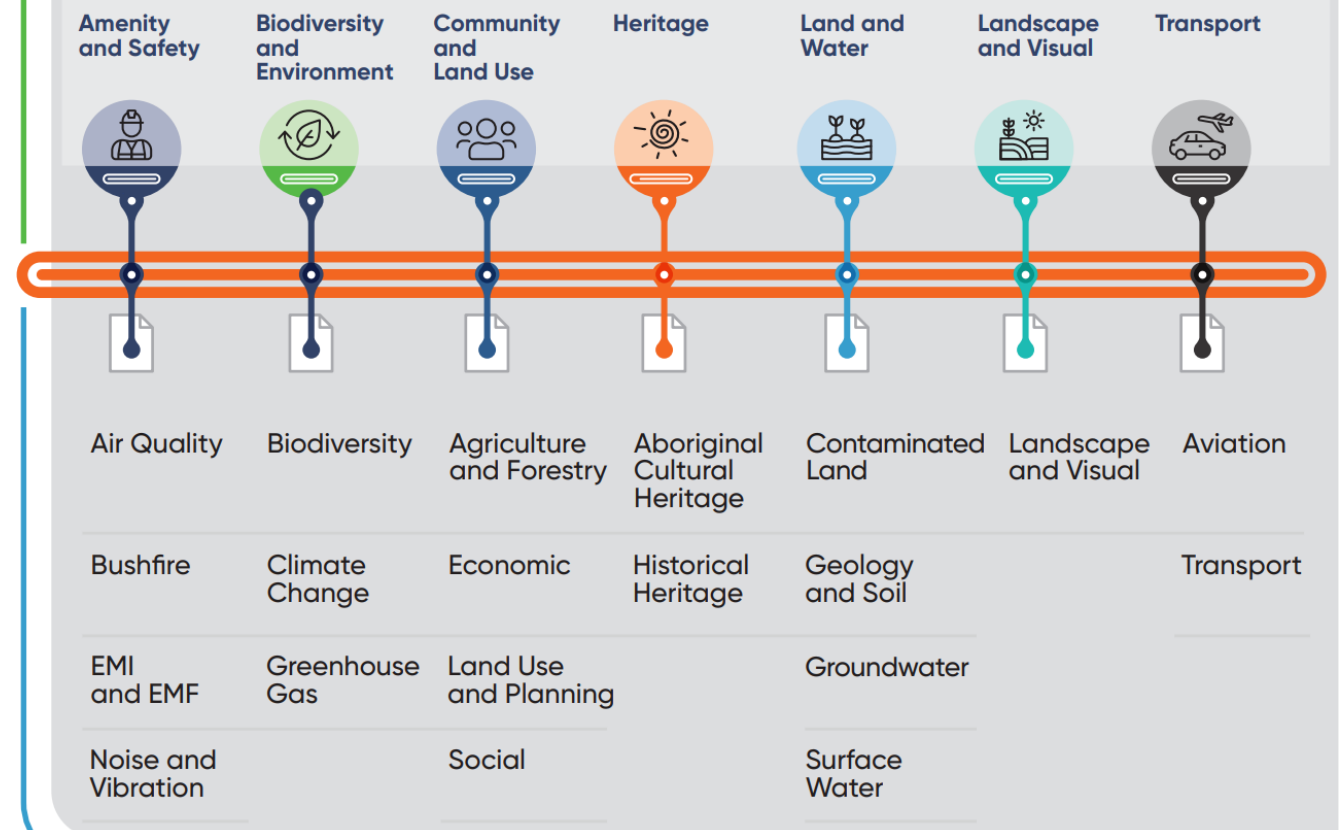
| Amenity and Safety | Biodiversity and Environment | Community and Land Use | Heritage | Land and Water | Landscape and Visual | Transport |
|---|---|---|---|---|---|---|
| Air Quality | Biodiversity | Agriculture and Forestry | Aboriginal Cultural Heritage | Contaminated Land | Landscape and Visual | Aviation |
| Bushfire | Climate Change | Economic | Historical Heritage | Geology and Soil | | Transport |
| EMI and EMF | Greenhouse Gas | Land Use and Planning | | Groundwater | | |
| Noise and Vibration | | Social | | Surface Water | | |